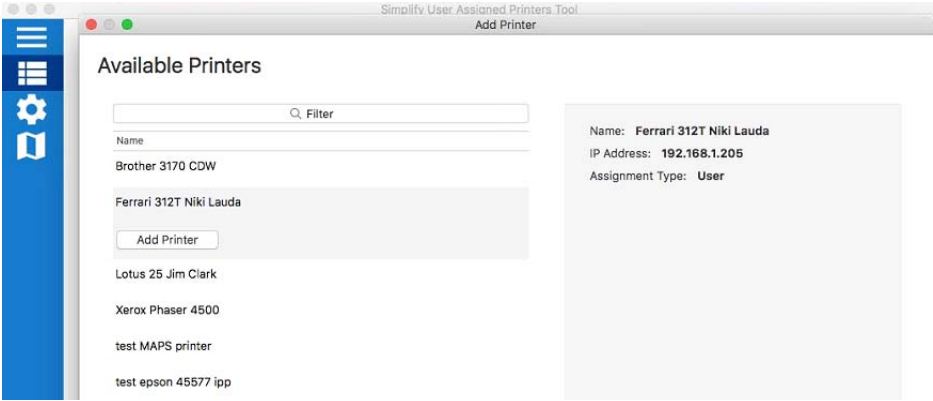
Simplify User Assigned Printers Tool

Add Printer

Available Printers

Filter

Name

Brother 3170 CDW

Ferrari 312T Niki Lauda

Add Printer

Lotus 25 Jim Clark

Xerox Phaser 4500

test MAPS printer

test epson 45577 ipp

Name: Ferrari 312T Niki Lauda

IP Address: 192.168.1.205

Assignment Type: User